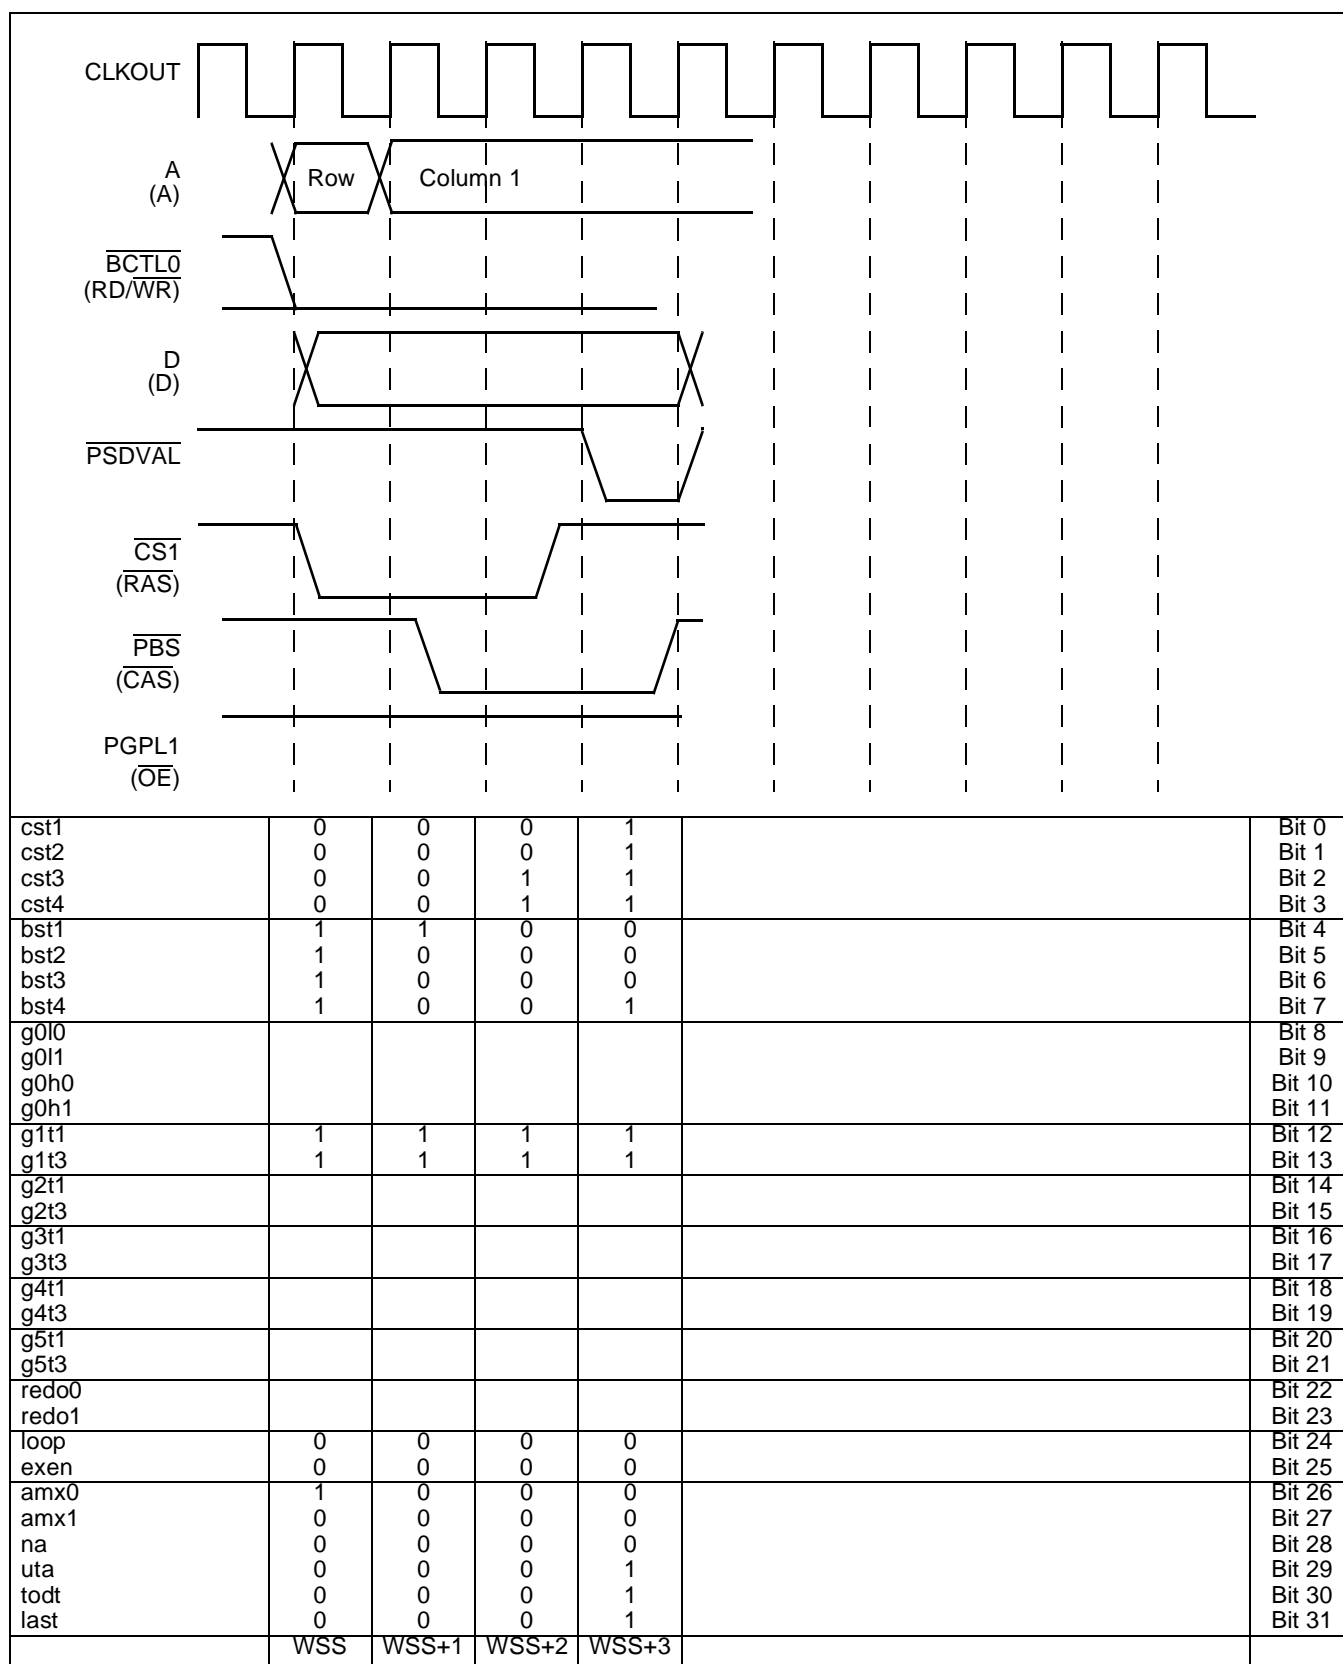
CLKOUT

A
(A)

Row

Column 1

$\overline{BCTL0}$
(RD/$\overline{WR}$)

D
(D)

$\overline{PSDVAL}$

$\overline{CS1}$
($\overline{RAS}$)

$\overline{PBS}$
($\overline{CAS}$)

PGPL1
($\overline{OE}$)

| | | | | | | |
|---|---|---|---|---|---|---|
| cst1 | 0 | 0 | 0 | 1 | | Bit 0 |
| cst2 | 0 | 0 | 0 | 1 | | Bit 1 |
| cst3 | 0 | 0 | 1 | 1 | | Bit 2 |
| cst4 | 0 | 0 | 1 | 1 | | Bit 3 |
| bst1 | 1 | 1 | 0 | 0 | | Bit 4 |
| bst2 | 1 | 0 | 0 | 0 | | Bit 5 |
| bst3 | 1 | 0 | 0 | 0 | | Bit 6 |
| bst4 | 1 | 0 | 0 | 1 | | Bit 7 |
| g0l0 | | | | | | Bit 8 |
| g0l1 | | | | | | Bit 9 |
| g0h0 | | | | | | Bit 10 |
| g0h1 | | | | | | Bit 11 |
| g1t1 | 1 | 1 | 1 | 1 | | Bit 12 |
| g1t3 | 1 | 1 | 1 | 1 | | Bit 13 |
| g2t1 | | | | | | Bit 14 |
| g2t3 | | | | | | Bit 15 |
| g3t1 | | | | | | Bit 16 |
| g3t3 | | | | | | Bit 17 |
| g4t1 | | | | | | Bit 18 |
| g4t3 | | | | | | Bit 19 |
| g5t1 | | | | | | Bit 20 |
| g5t3 | | | | | | Bit 21 |
| redo0 | | | | | | Bit 22 |
| redo1 | | | | | | Bit 23 |
| loop | 0 | 0 | 0 | 0 | | Bit 24 |
| exen | 0 | 0 | 0 | 0 | | Bit 25 |
| amx0 | 1 | 0 | 0 | 0 | | Bit 26 |
| amx1 | 0 | 0 | 0 | 0 | | Bit 27 |
| na | 0 | 0 | 0 | 0 | | Bit 28 |
| uta | 0 | 0 | 0 | 1 | | Bit 29 |
| todt | 0 | 0 | 0 | 1 | | Bit 30 |
| last | 0 | 0 | 0 | 1 | | Bit 31 |
| | WSS | WSS+1 | WSS+2 | WSS+3 | | |